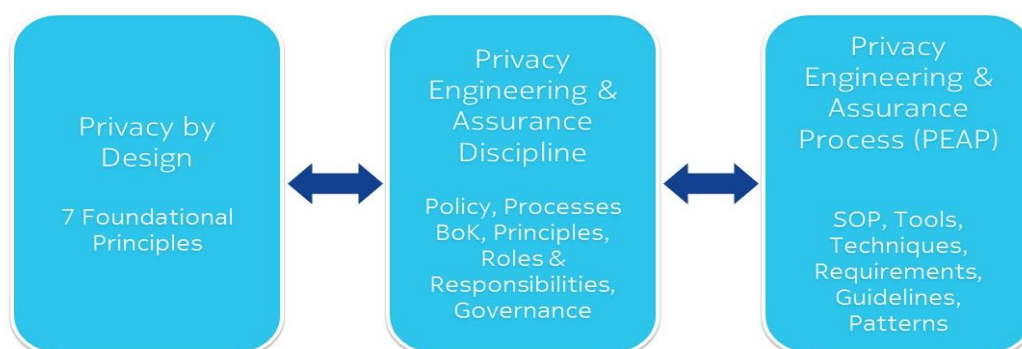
Privacy by Design

7 Foundational Principles

Privacy Engineering & Assurance Discipline

Policy, Processes BoK, Principles, Roles & Responsibilities, Governance

Privacy Engineering & Assurance Process (PEAP)

SOP, Tools, Techniques, Requirements, Guidelines, Patterns